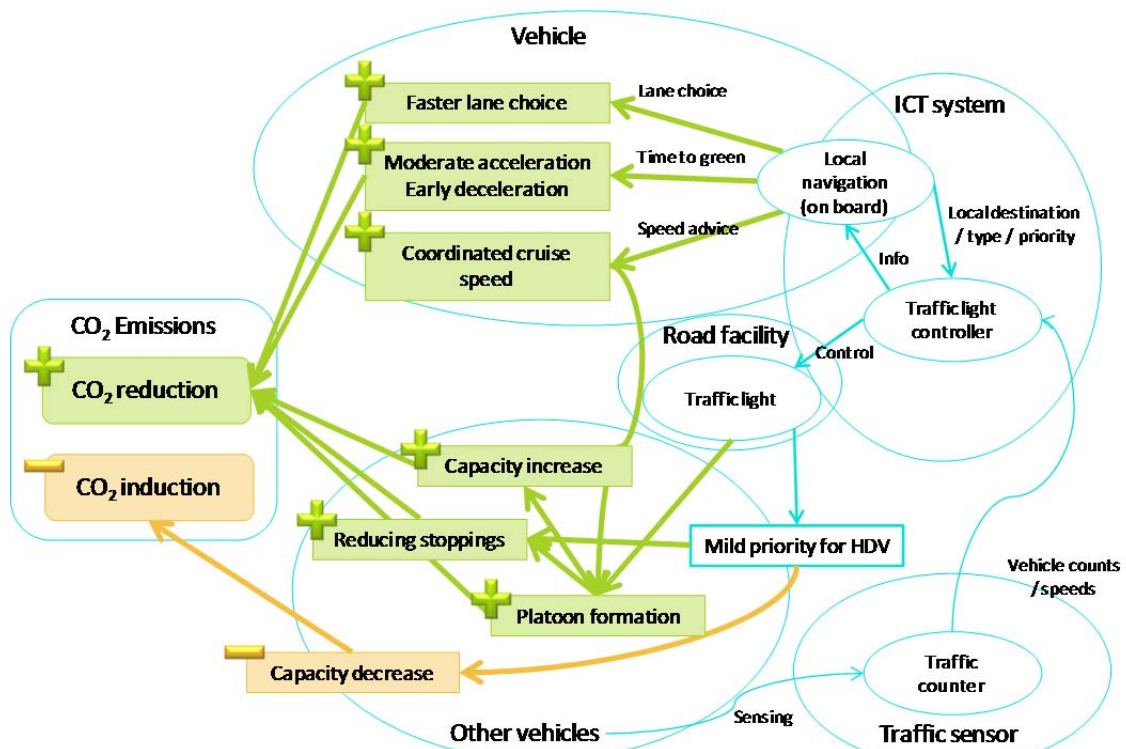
Vehicle

Faster lane choice

Moderate acceleration
Early deceleration

Coordinated cruise speed

Lane choice

Time to green

Speed advice

ICT system

Local navigation (on board)

Local destination / type / priority

Info

Traffic light controller

Control

Road facility

Traffic light

$CO_2$ Emissions

$CO_2$ reduction

$CO_2$ induction

Capacity increase

Reducing stoppings

Mild priority for HDV

Platoon formation

Capacity decrease

Vehicle counts / speeds

Traffic counter

Sensing

Other vehicles

Traffic sensor